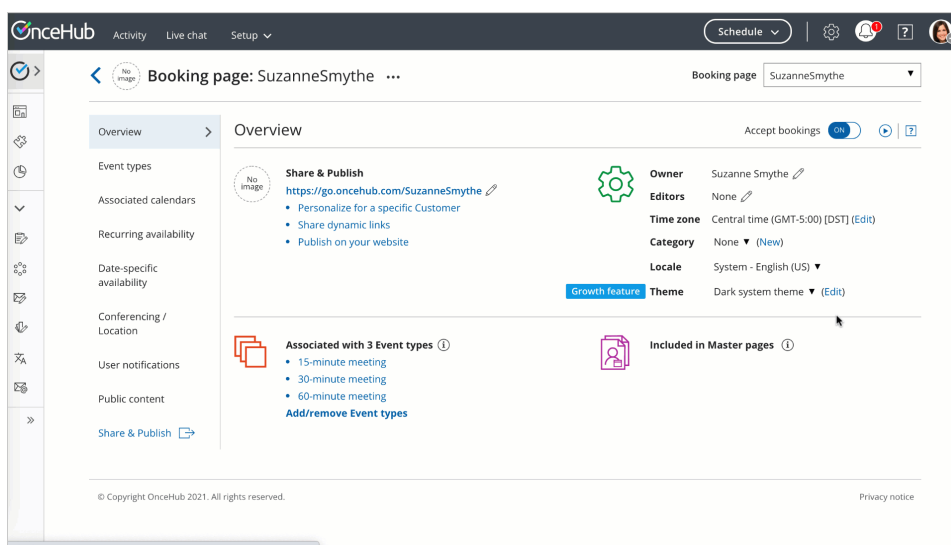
OnceHub Activity Live chat Setup

Schedule

1

?

No image Booking page: SuzanneSmythe ···

Booking page SuzanneSmythe

Overview

Event types

Associated calendars

Recurring availability

Date-specific availability

Conferencing / Location

User notifications

Public content

Share & Publish

Overview

Accept bookings ON

?

No image

Share & Publish

https://go.oncehub.com/SuzanneSmythe

- Personalize for a specific Customer
- Share dynamic links
- Publish on your website

Owner Suzanne Smythe

Editors None

Time zone Central time (GMT-5:00) [DST] (Edit)

Category None ▼ (New)

Locale System - English (US) ▼

Growth feature Theme Dark system theme ▼ (Edit)

Associated with 3 Event types

- 15-minute meeting
- 30-minute meeting
- 60-minute meeting

Add/remove Event types

Included in Master pages

© Copyright OnceHub 2021. All rights reserved.

Privacy notice